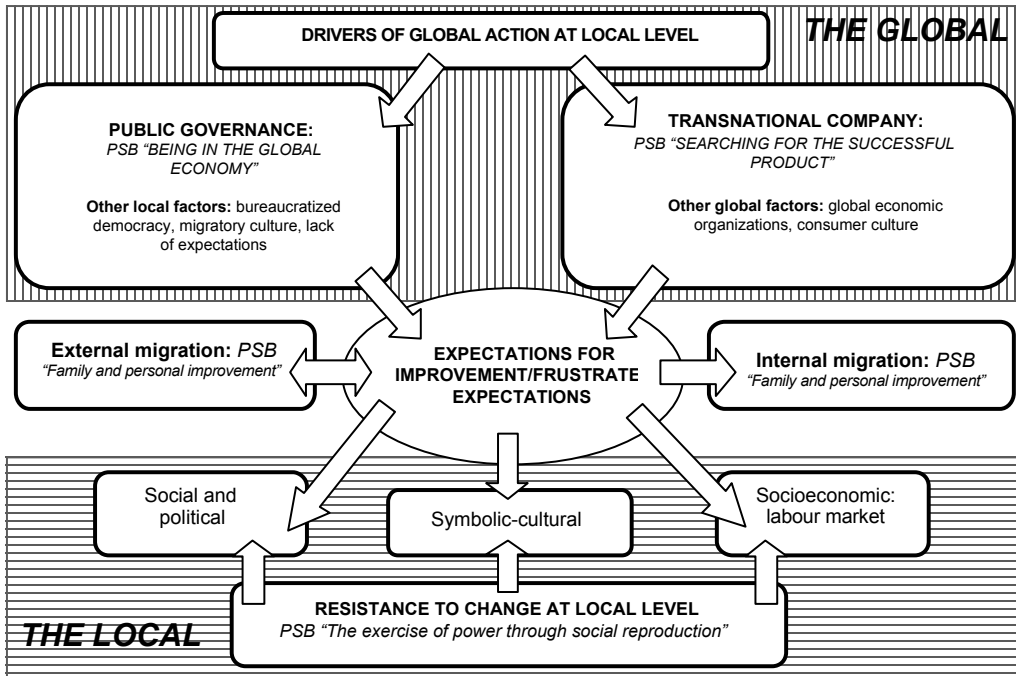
DRIVERS OF GLOBAL ACTION AT LOCAL LEVEL

THE GLOBAL

PUBLIC GOVERNANCE:
PSB "BEING IN THE GLOBAL ECONOMY"

Other local factors: bureaucratized democracy, migratory culture, lack of expectations

TRANSNATIONAL COMPANY:
PSB "SEARCHING FOR THE SUCCESSFUL PRODUCT"

Other global factors: global economic organizations, consumer culture

External migration: PSB "Family and personal improvement"

EXPECTATIONS FOR IMPROVEMENT/FRUSTRATE EXPECTATIONS

Internal migration: PSB "Family and personal improvement"

Social and political

Symbolic-cultural

Socioeconomic: labour market

RESISTANCE TO CHANGE AT LOCAL LEVEL
PSB "The exercise of power through social reproduction"

THE LOCAL